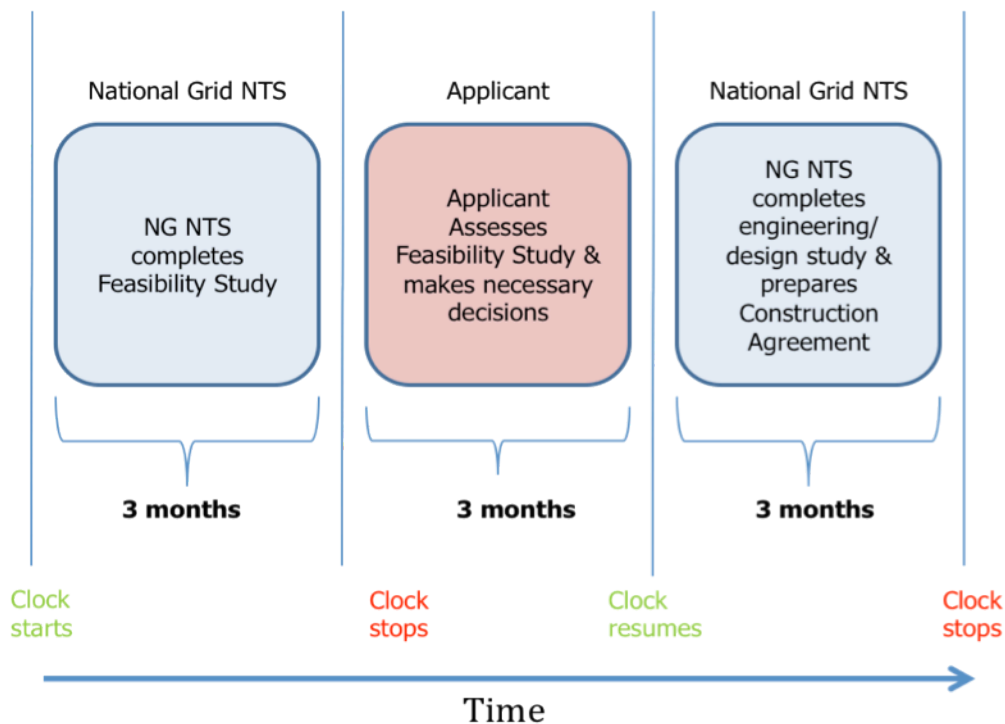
National Grid NTS

NG NTS completes Feasibility Study

3 months

Applicant

Applicant Assesses Feasibility Study & makes necessary decisions

3 months

National Grid NTS

NG NTS completes engineering/ design study & prepares Construction Agreement

3 months

Clock starts

Clock stops

Clock resumes

Clock stops

Time